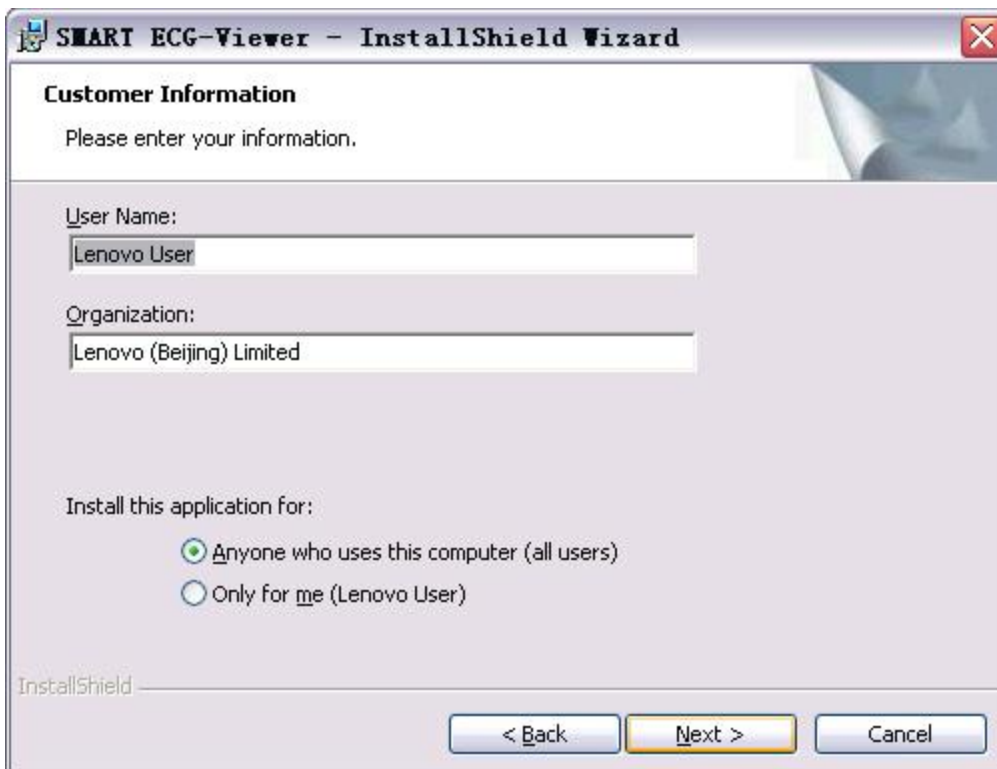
SMART ECG-Viewer - InstallShield Wizard

Customer Information

Please enter your information.

User Name:

Lenovo User

Organization:

Lenovo (Beijing) Limited

Install this application for:

Anyone who uses this computer (all users)

Only for me (Lenovo User)

InstallShield

< Back

Next >

Cancel